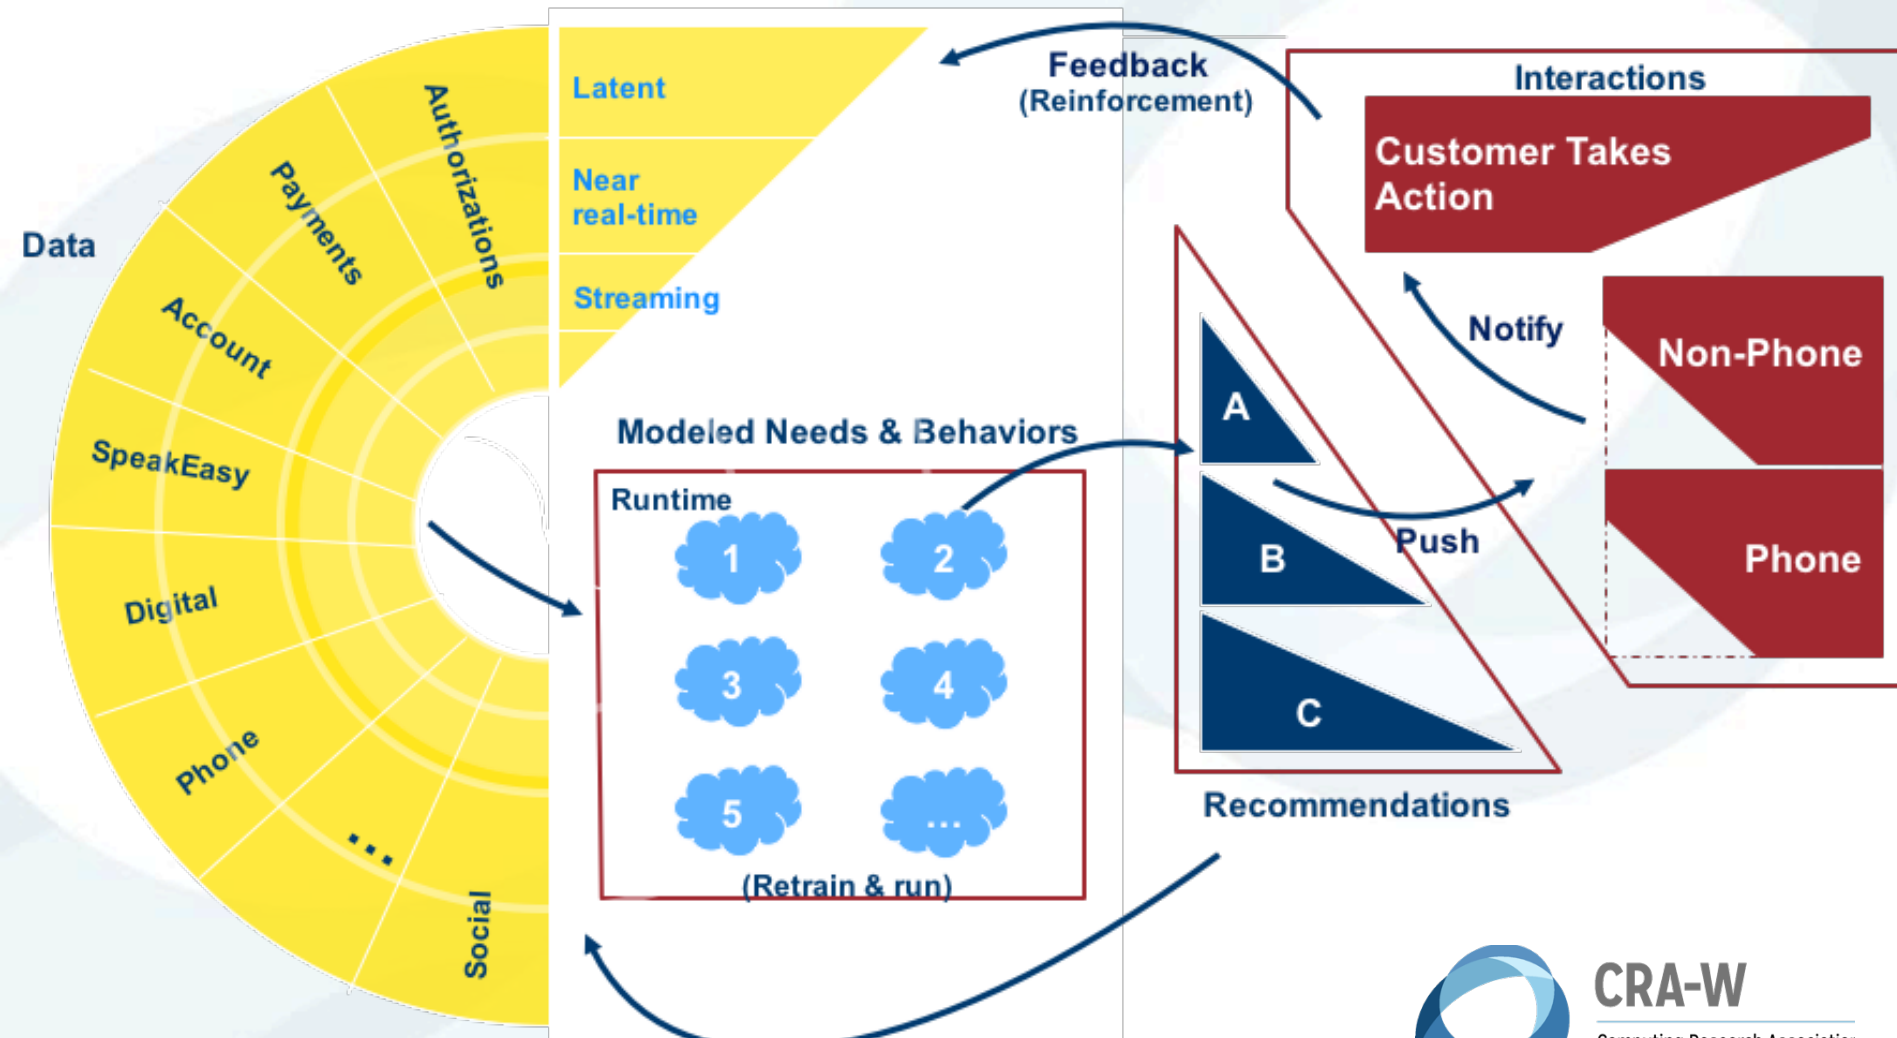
Data

Authorizations

Payments

Account

SpeakEasy

Digital

Phone

...

Social

Latent

Near real-time

Streaming

Feedback (Reinforcement)

Interactions

Customer Takes Action

Notify

Non-Phone

Phone

Modeled Needs & Behaviors

Runtime

1

2

3

4

5

...

(Retrain & run)

A

B

C

Push

Recommendations

CRA-W

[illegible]